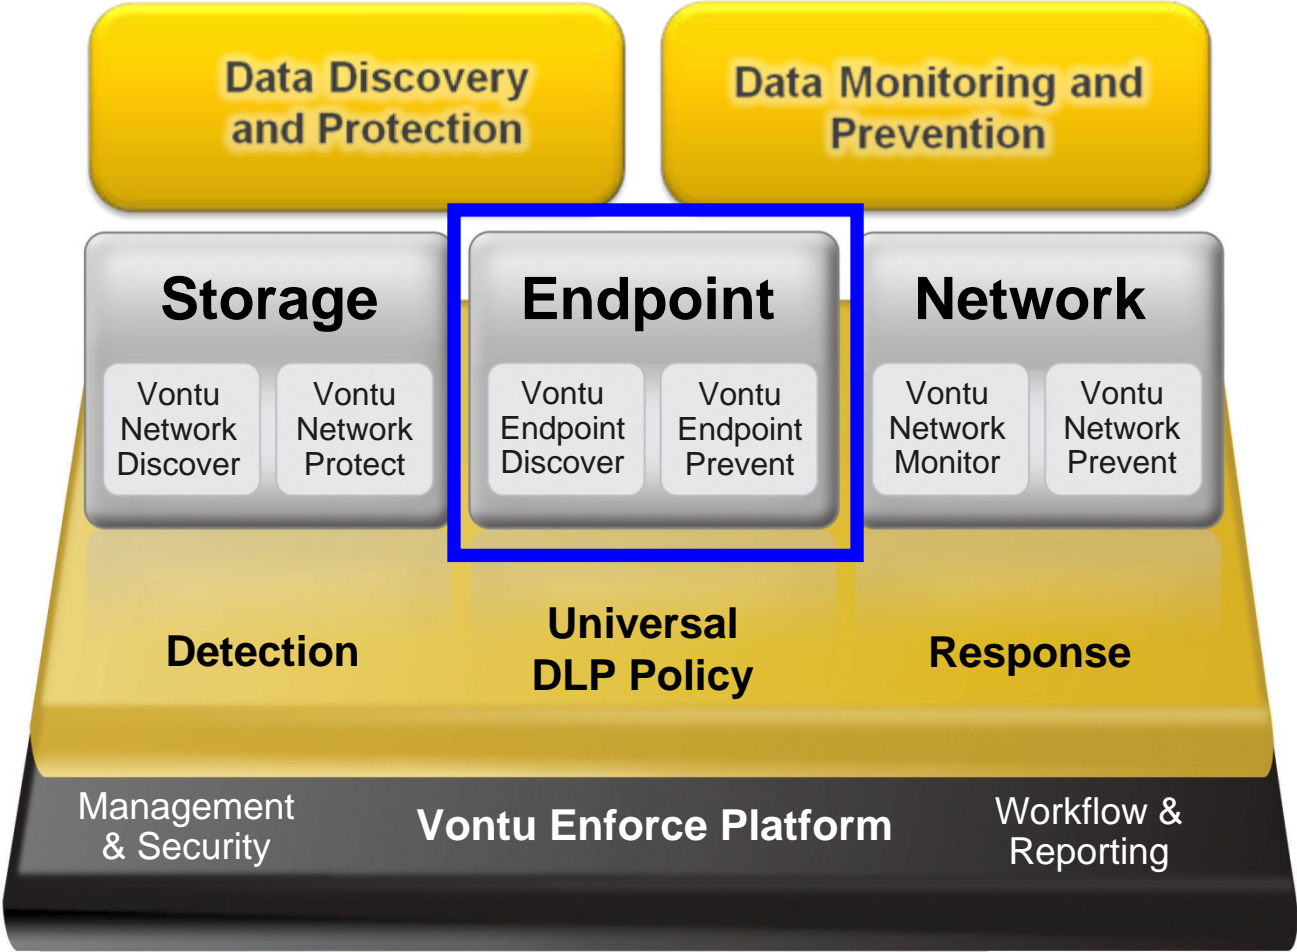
Data Discovery and Protection

Data Monitoring and Prevention

Storage

Vontu Network Discover

Vontu Network Protect

Endpoint

Vontu Endpoint Discover

Vontu Endpoint Prevent

Network

Vontu Network Monitor

Vontu Network Prevent

Detection

Universal DLP Policy

Response

Management & Security

Vontu Enforce Platform

Workflow & Reporting